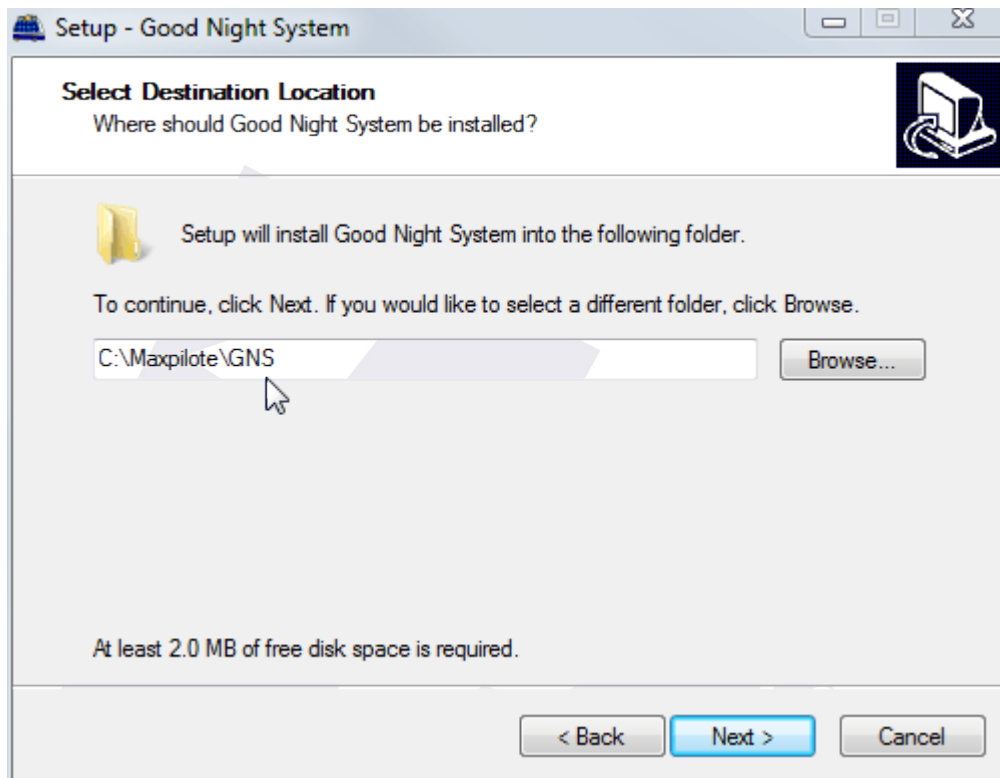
Setup - Good Night System

Select Destination Location
Where should Good Night System be installed?

Setup will install Good Night System into the following folder.

To continue, click Next. If you would like to select a different folder, click Browse.

C:\Maxpilote\GNS

Browse...

At least 2.0 MB of free disk space is required.

< Back

Next >

Cancel